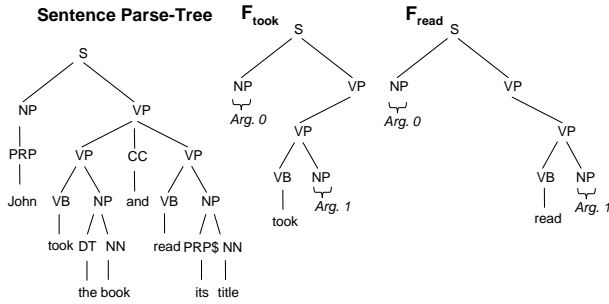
Sentence Parse-Tree

S
NP VP
PRP VP CC VP
John VB NP and VB NP
took DT NN read PRP$ NN
the book its title

$F_{took}$

S
NP VP
Arg. 0
VP
VB NP
took Arg. 1

$F_{read}$

S
NP VP
Arg. 0
VP
VB NP
read Arg. 1